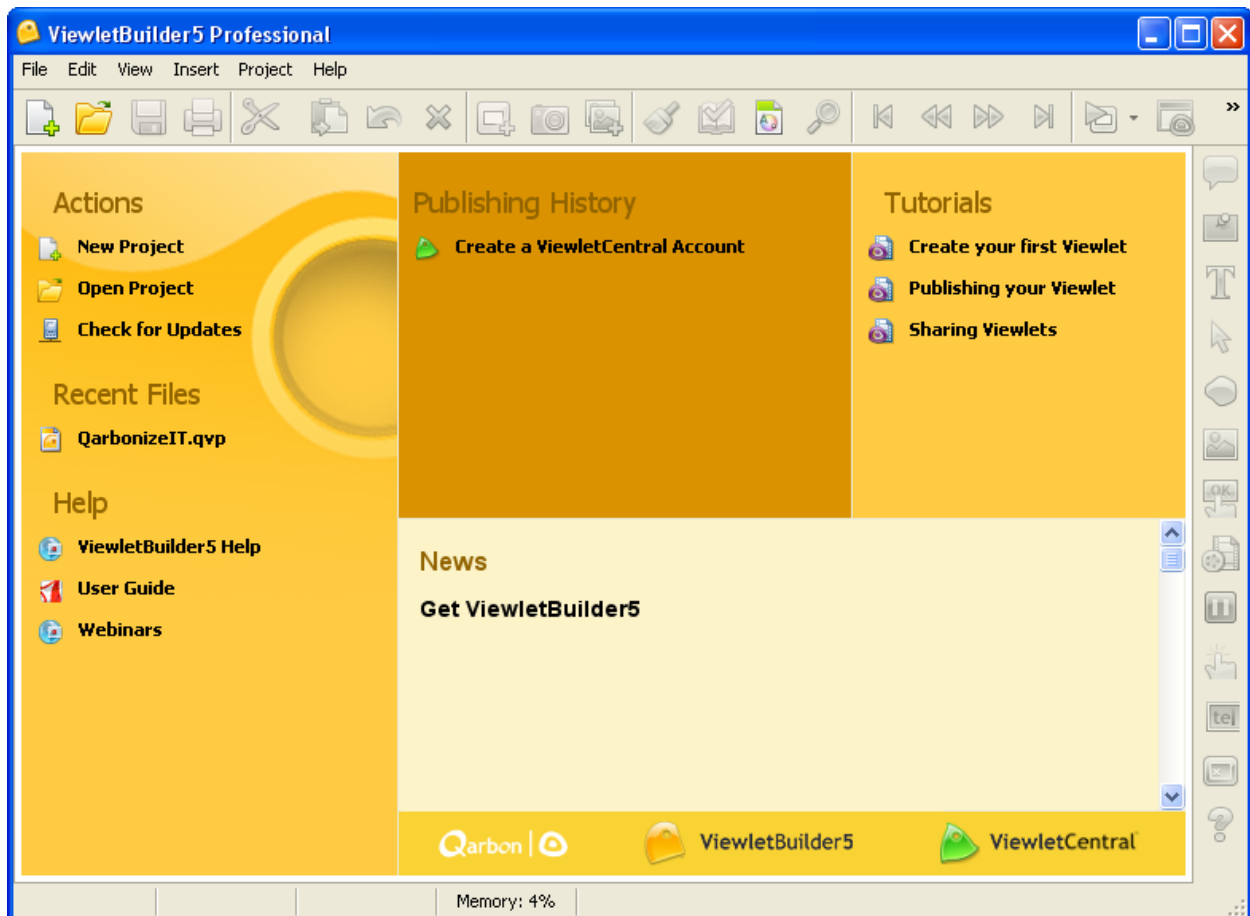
ViewletBuilder5 Professional

File Edit View Insert Project Help

Actions
New Project
Open Project
Check for Updates

Recent Files
QarbonizeIT.qvp

Help
ViewletBuilder5 Help
User Guide
Webinars

Publishing History
Create a ViewletCentral Account

Tutorials
Create your first Viewlet
Publishing your Viewlet
Sharing Viewlets

News
Get ViewletBuilder5

Qarbon ViewletBuilder5 ViewletCentral

OK
tel

Memory: 4%